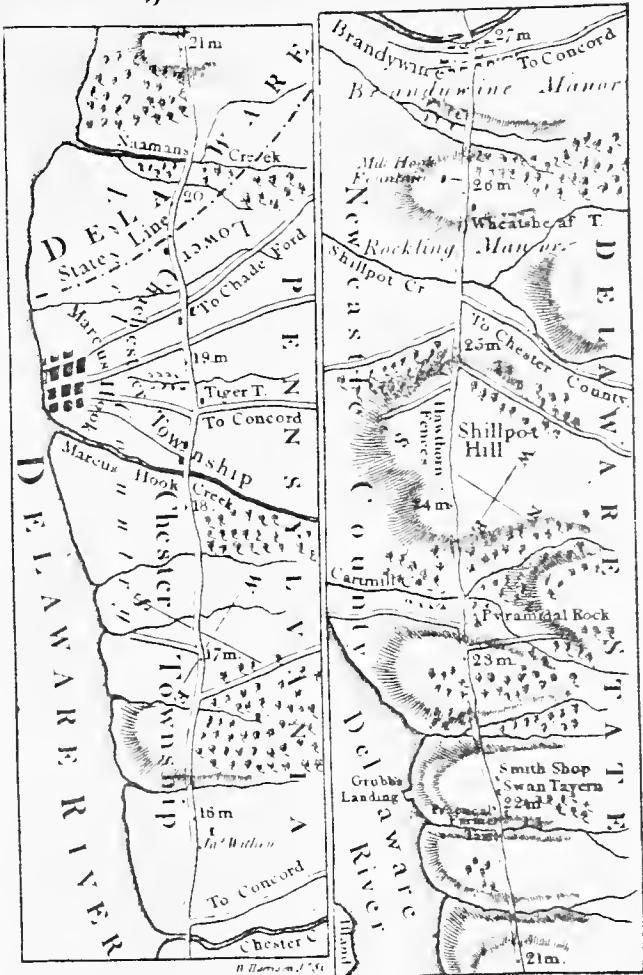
21m
Naamans Creek
20
DELAWARE
States Line
Lower Chichester
To Chads Ford
Marcus Hook
19m
Tiger T.
To Concord
Township
Marcus Hook Creek
18
PENNSYLVANIA
Chester Township
17m
16m
Ja. Withers
To Concord
Chester C
DELAWARE RIVER
Brandywine
27m
To Concord
Brandywine Manor
Mill Hook Fountain
26m
Wheatsheaf T.
New Rockling Manor
Shillpot Cr
25m
To Chester County
Hawthorn Fences
Shillpot Hill
24m
Carmills
Pyramidal Rock
23m
Grubbs Landing
Smith Shop
Swan Tavern
22m
21m
New Castle County
Delaware River
DELAWARE STATE
W. Harrison Sc.